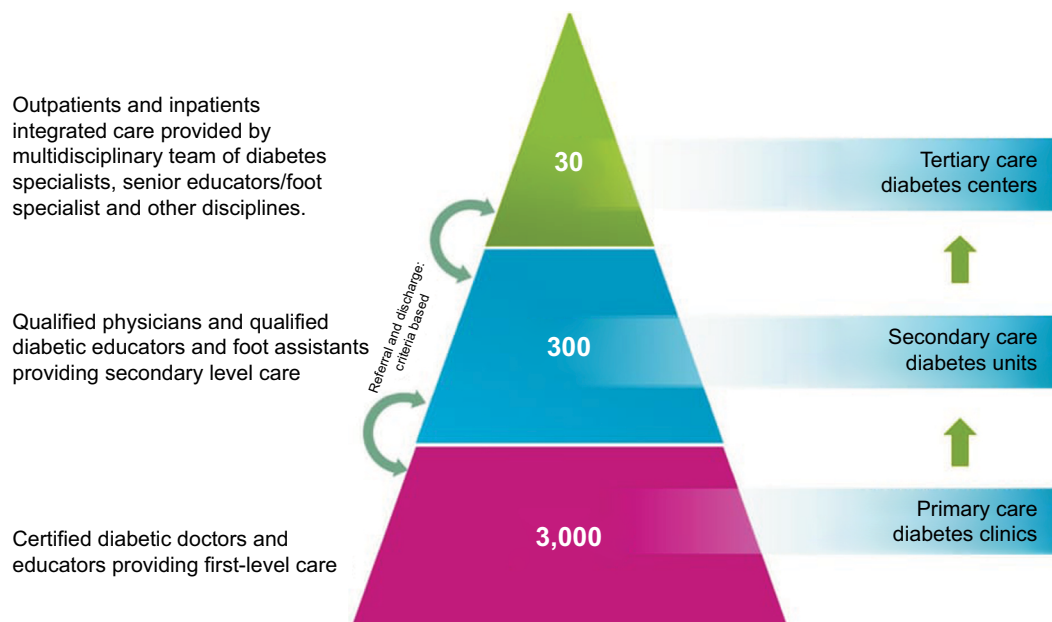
Outpatients and inpatients integrated care provided by multidisciplinary team of diabetes specialists, senior educators/foot specialist and other disciplines.

30

Tertiary care diabetes centers

Referral and discharge: criteria based

Qualified physicians and qualified diabetic educators and foot assistants providing secondary level care

300

Secondary care diabetes units

Certified diabetic doctors and educators providing first-level care

3,000

Primary care diabetes clinics